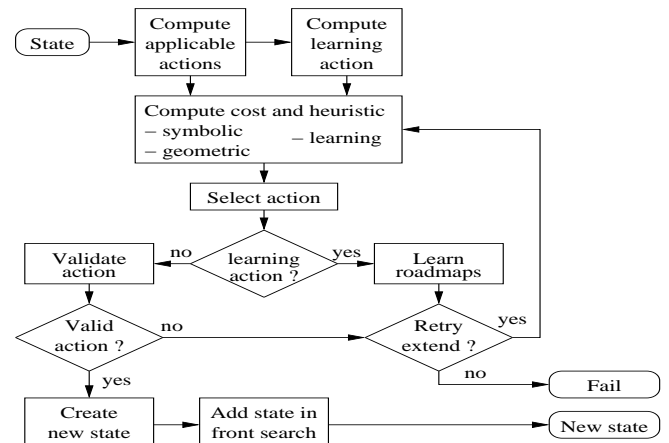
State

Compute applicable actions

Compute learning action

Compute cost and heuristic
– symbolic
– geometric
– learning

Select action

learning action ?

no

yes

Validate action

Learn roadmaps

Valid action ?

no

Retry extend ?

yes

yes

no

Fail

Create new state

Add state in front search

New state